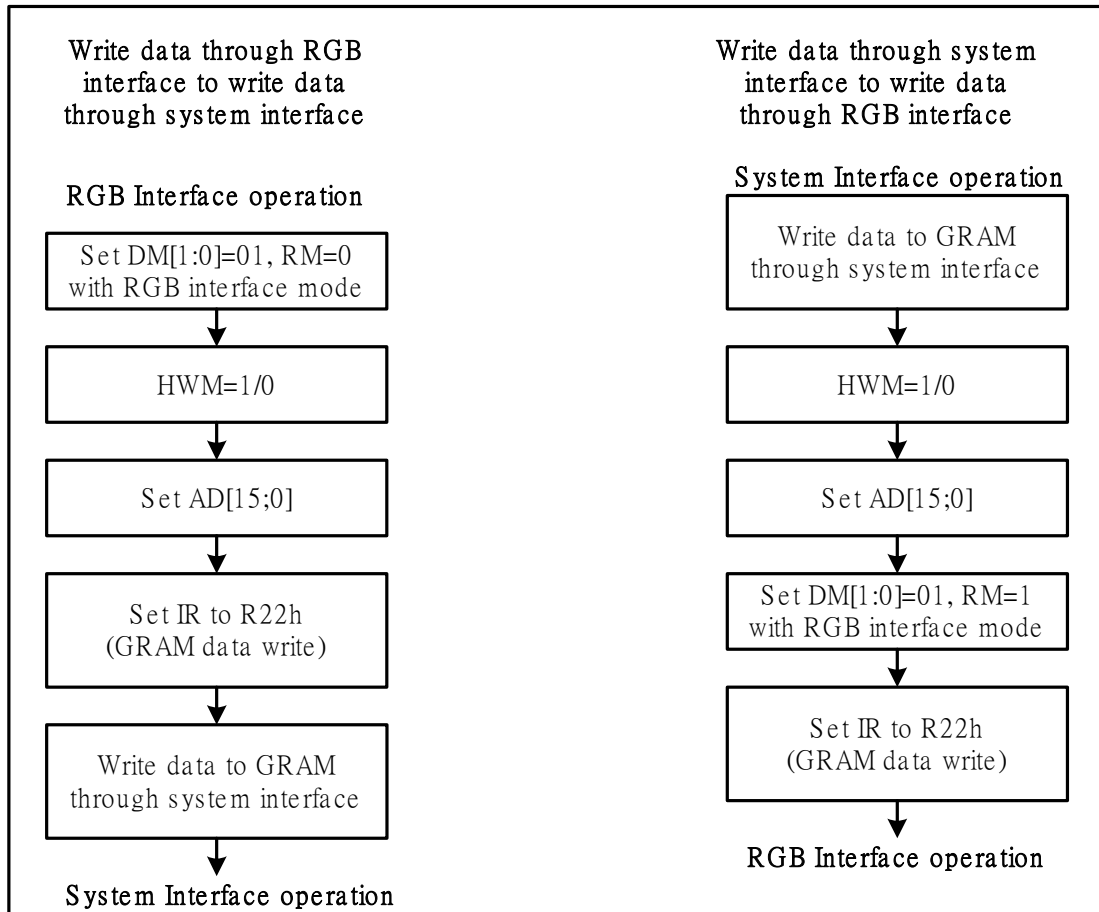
Write data through RGB interface to write data through system interface

RGB Interface operation

Set DM[1:0]=01, RM=0 with RGB interface mode

HWM=1/0

Set AD[15;0]

Set IR to R22h (GRAM data write)

Write data to GRAM through system interface

System Interface operation

Write data through system interface to write data through RGB interface

System Interface operation

Write data to GRAM through system interface

HWM=1/0

Set AD[15;0]

Set DM[1:0]=01, RM=1 with RGB interface mode

Set IR to R22h (GRAM data write)

RGB Interface operation